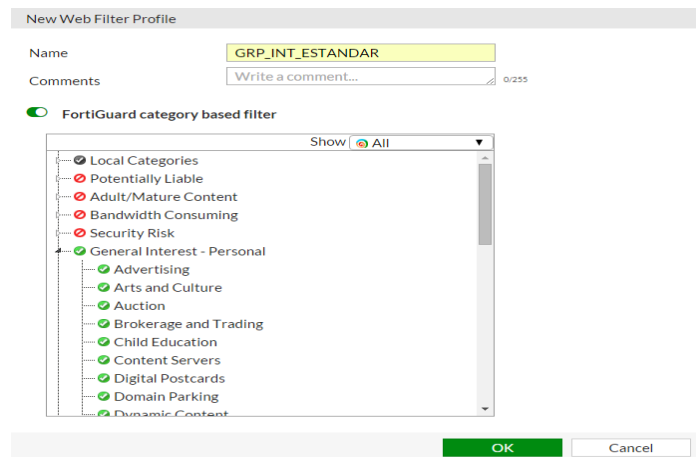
New Web Filter Profile

Name GRP_INT_ESTANDAR

Comments Write a comment... 0/255

FortiGuard category based filter

Show All

Local Categories
Potentially Liable
Adult/Mature Content
Bandwidth Consuming
Security Risk
General Interest - Personal
Advertising
Arts and Culture
Auction
Brokerage and Trading
Child Education
Content Servers
Digital Postcards
Domain Parking
Dynamic Content

OK
Cancel